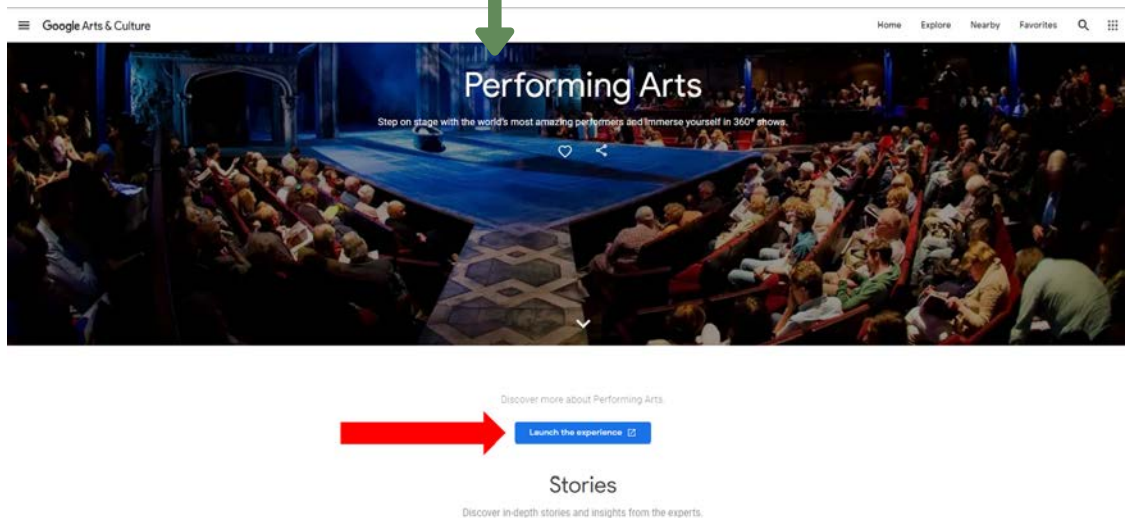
Google Arts & Culture

Home Explore Nearby Favorites

Performing Arts

Step on stage with the world's most amazing performers and immerse yourself in 360° shows.

Discover more about Performing Arts

Launch the experience

Stories

Discover in-depth stories and insights from the experts.